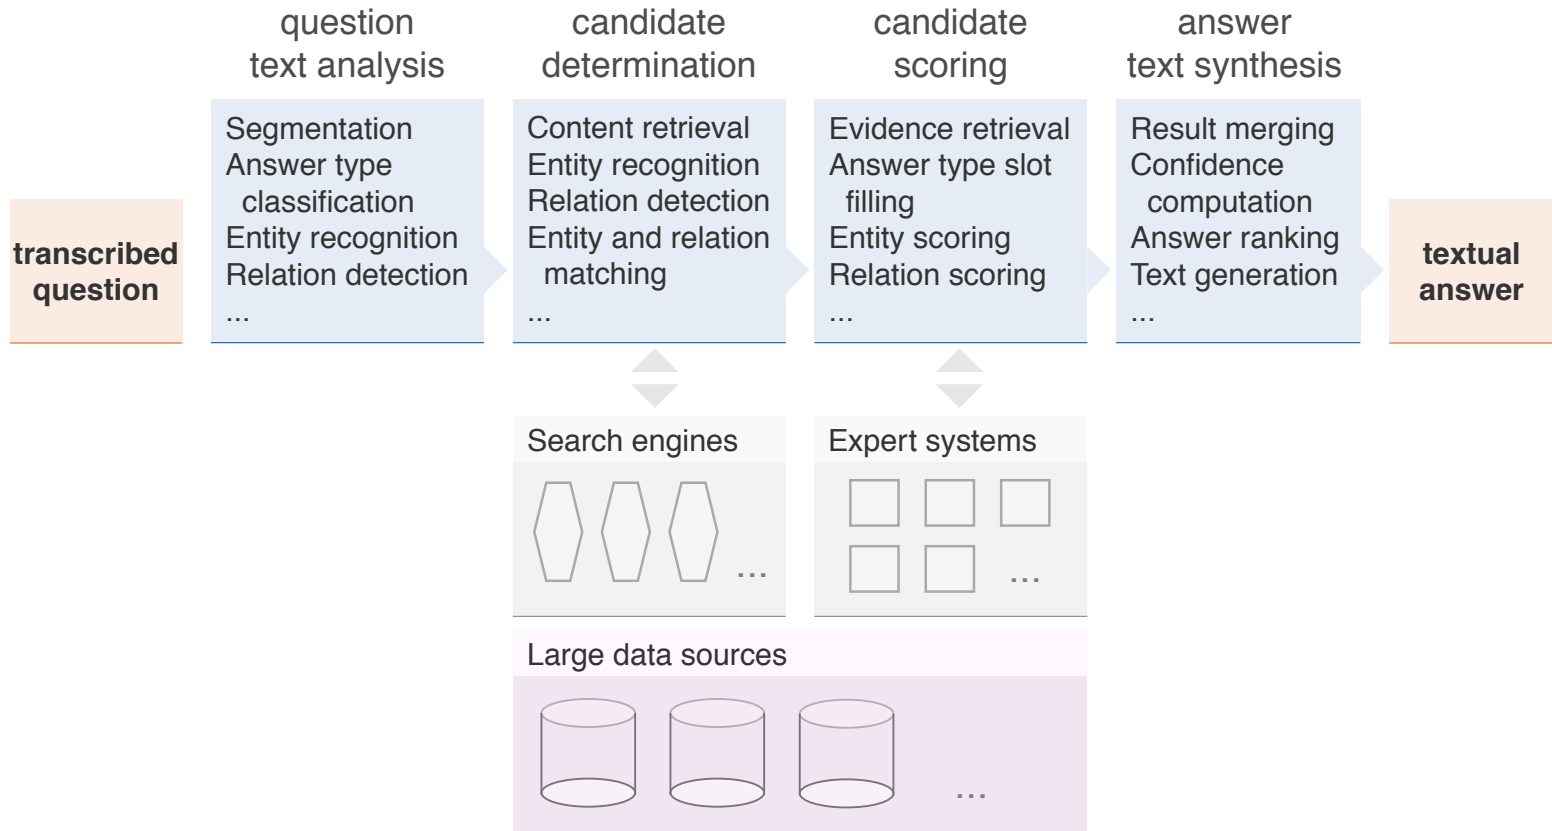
question text analysis

candidate determination

candidate scoring

answer text synthesis

transcribed question

Segmentation
Answer type classification
Entity recognition
Relation detection
...

Content retrieval
Entity recognition
Relation detection
Entity and relation matching
...

Evidence retrieval
Answer type slot filling
Entity scoring
Relation scoring
...

Result merging
Confidence computation
Answer ranking
Text generation
...

textual answer

Search engines

...

Expert systems

...

Large data sources

...